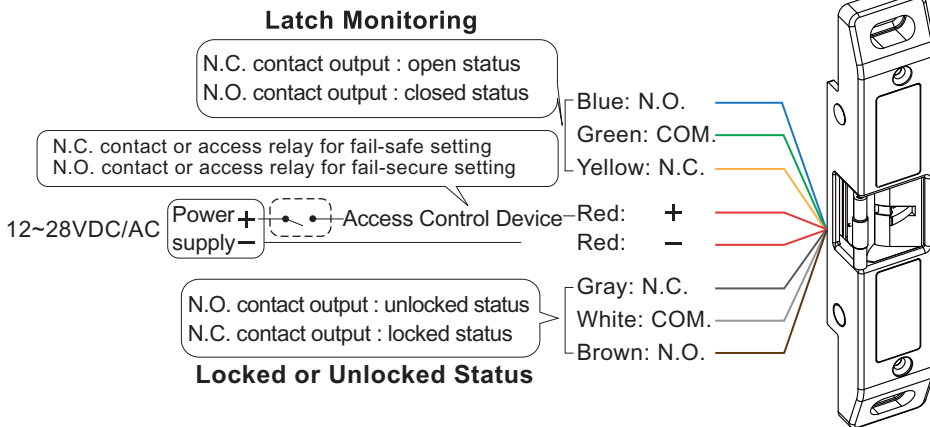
Latch Monitoring

N.C. contact output : open status
N.O. contact output : closed status

N.C. contact or access relay for fail-safe setting
N.O. contact or access relay for fail-secure setting

12~28VDC/AC Power supply + −

Access Control Device

Blue: N.O.
Green: COM.
Yellow: N.C.
Red: +
Red: −
Gray: N.C.
White: COM.
Brown: N.O.

N.O. contact output : unlocked status
N.C. contact output : locked status

Locked or Unlocked Status